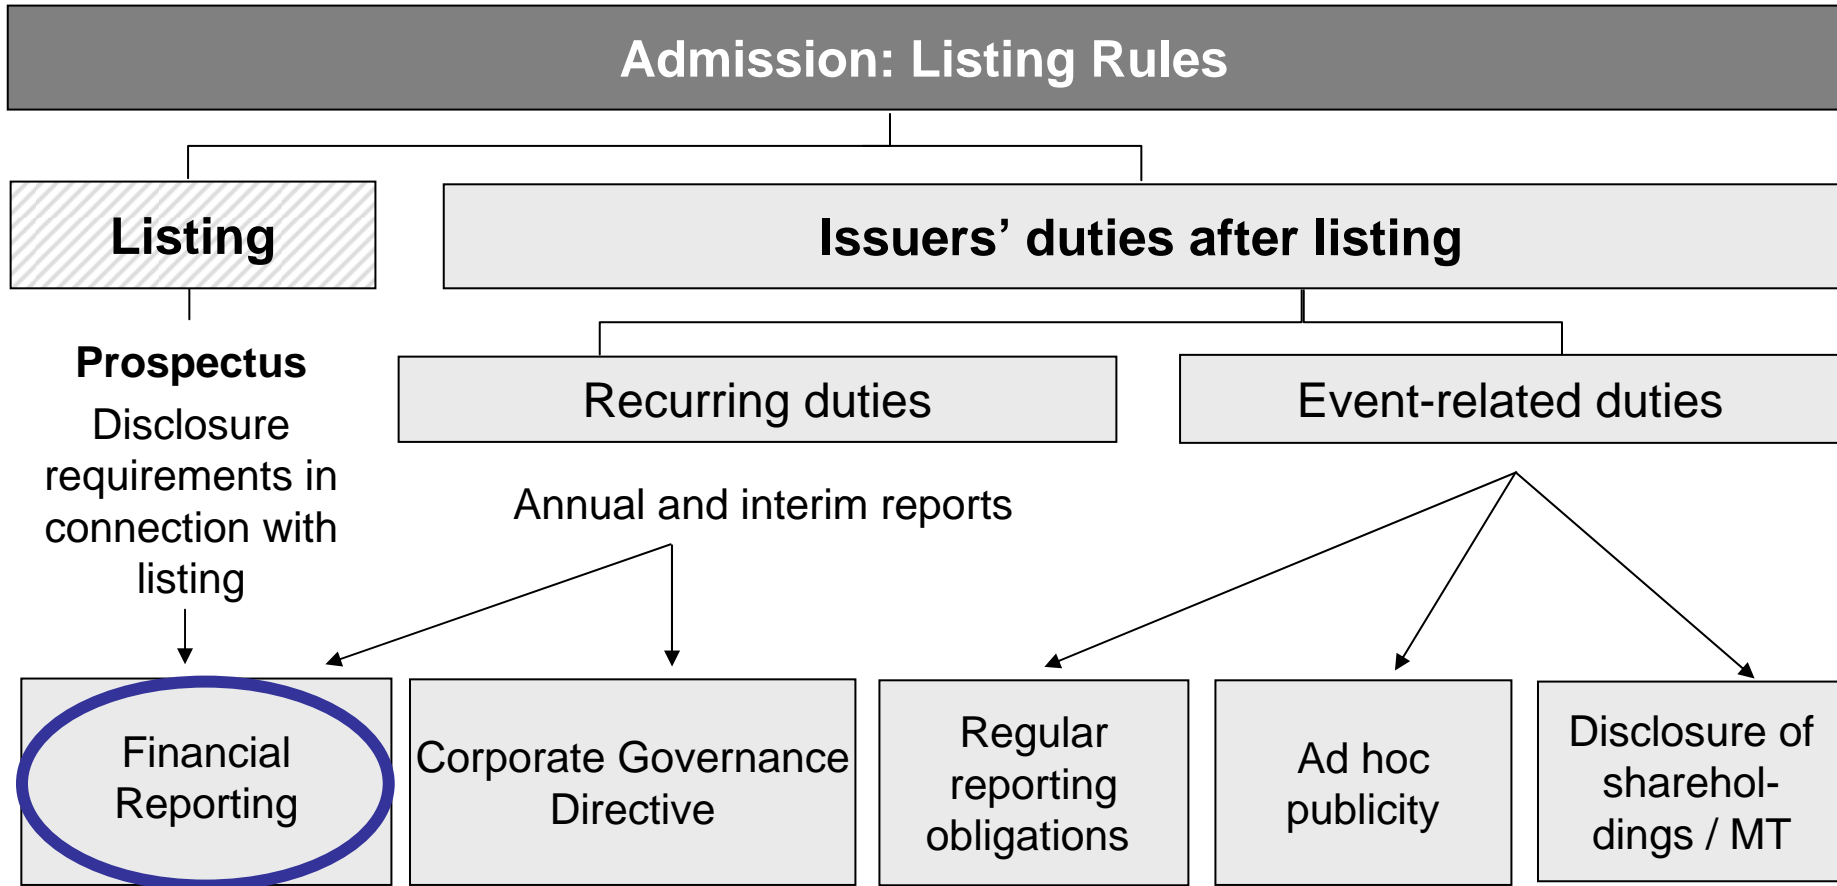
Admission: Listing Rules

Listing

Issuers' duties after listing

Prospectus

Disclosure requirements in connection with listing

Recurring duties

Event-related duties

Annual and interim reports

Financial Reporting

Corporate Governance Directive

Regular reporting obligations

Ad hoc publicity

Disclosure of sharehol- dings / MT